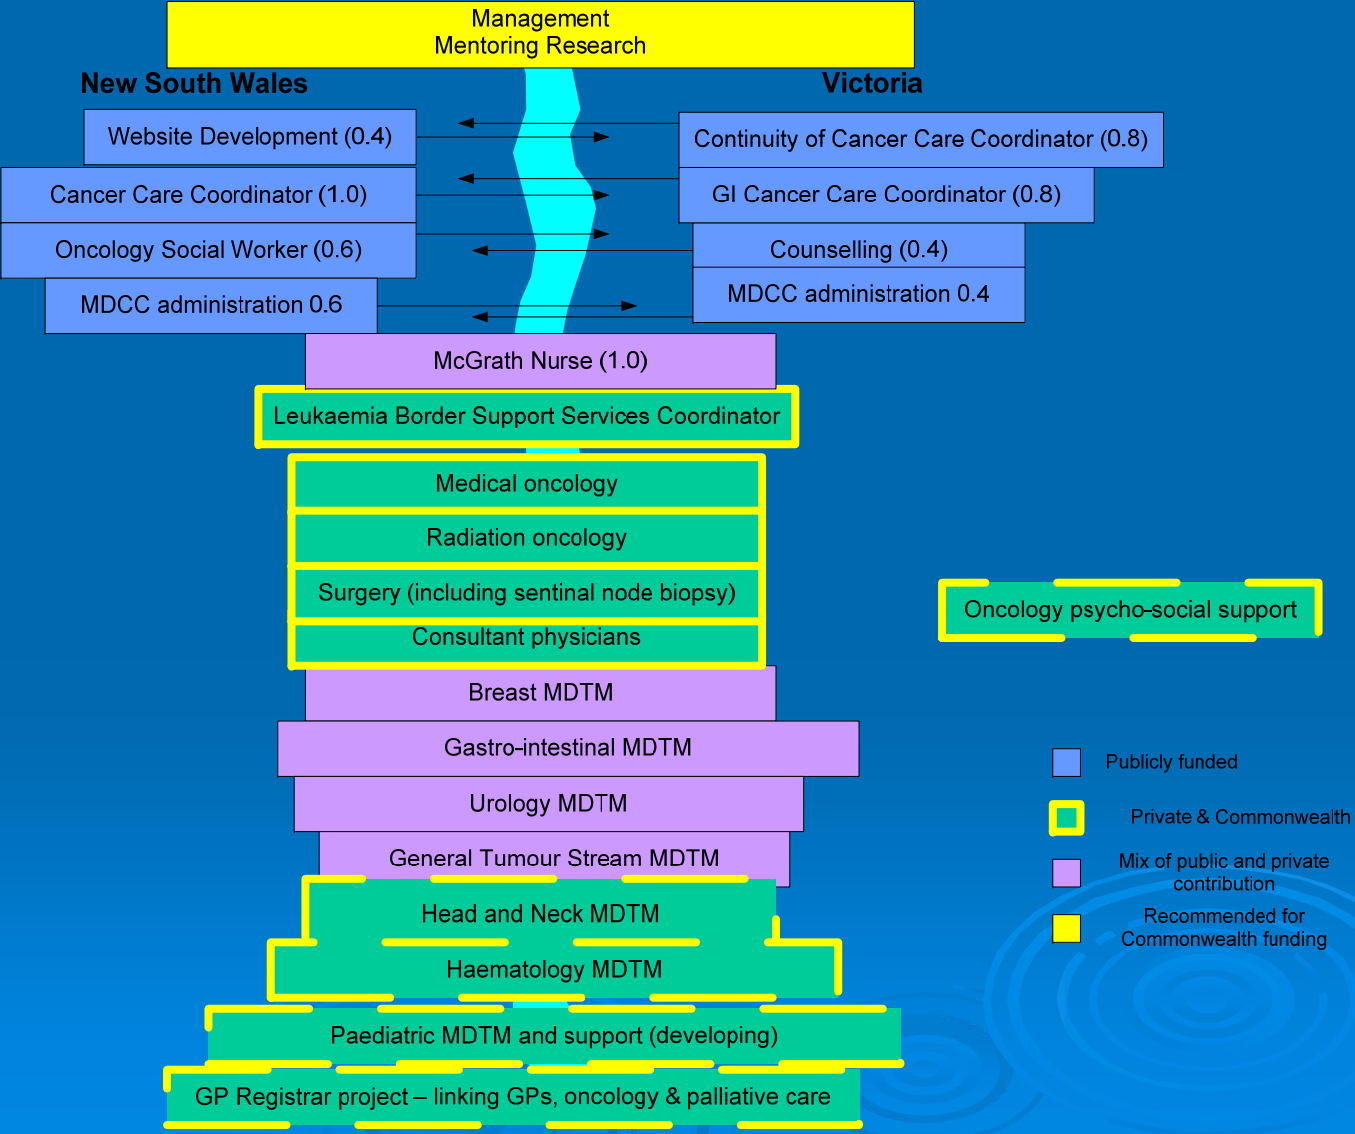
Management
Mentoring Research

New South Wales

Victoria

Website Development (0.4)

Continuity of Cancer Care Coordinator (0.8)

Cancer Care Coordinator (1.0)

GI Cancer Care Coordinator (0.8)

Oncology Social Worker (0.6)

Counselling (0.4)

MDCC administration 0.6

MDCC administration 0.4

McGrath Nurse (1.0)

Leukaemia Border Support Services Coordinator

Medical oncology

Radiation oncology

Surgery (including sentinal node biopsy)

Consultant physicians

Oncology psycho-social support

Breast MDTM

Gastro-intestinal MDTM

Urology MDTM

General Tumour Stream MDTM

Head and Neck MDTM

Haematology MDTM

Paediatric MDTM and support (developing)

GP Registrar project – linking GPs, oncology & palliative care

Publicly funded

Private & Commonwealth

Mix of public and private contribution

Recommended for Commonwealth funding